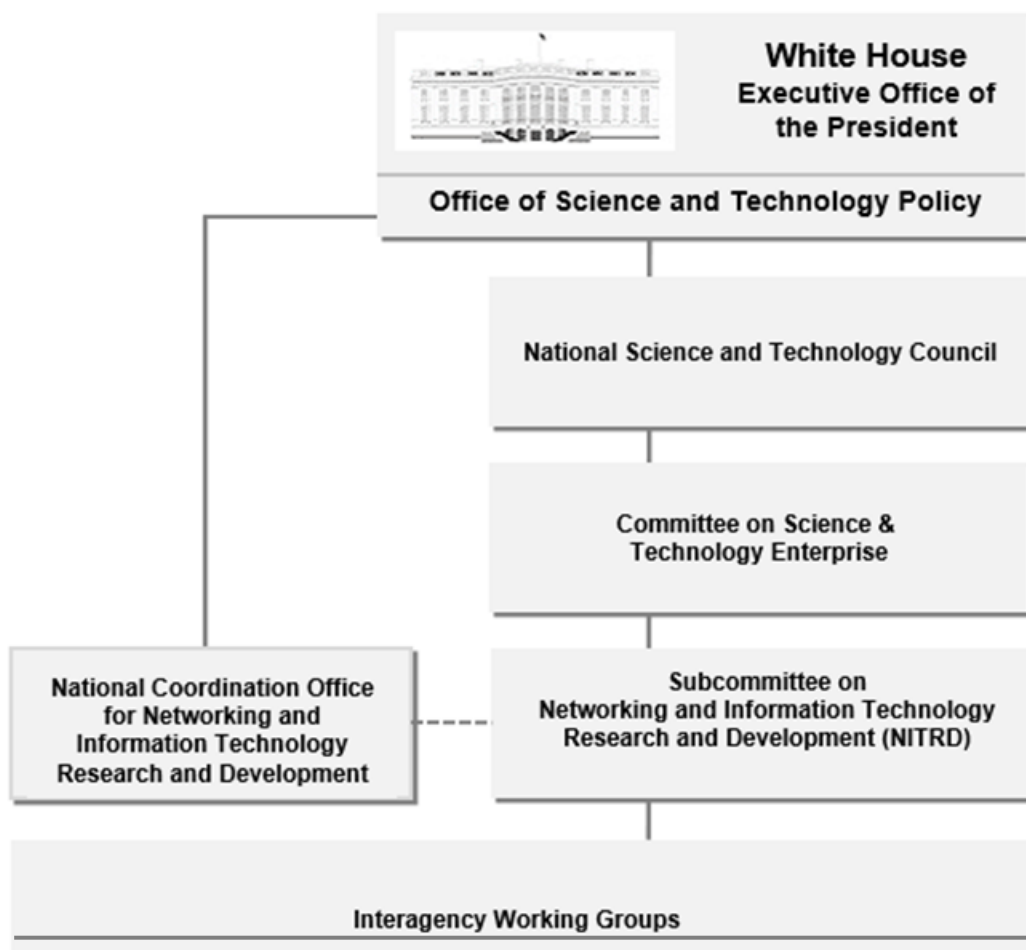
White House
Executive Office of the President

Office of Science and Technology Policy

National Science and Technology Council

Committee on Science & Technology Enterprise

National Coordination Office for Networking and Information Technology Research and Development

Subcommittee on Networking and Information Technology Research and Development (NITRD)

Interagency Working Groups